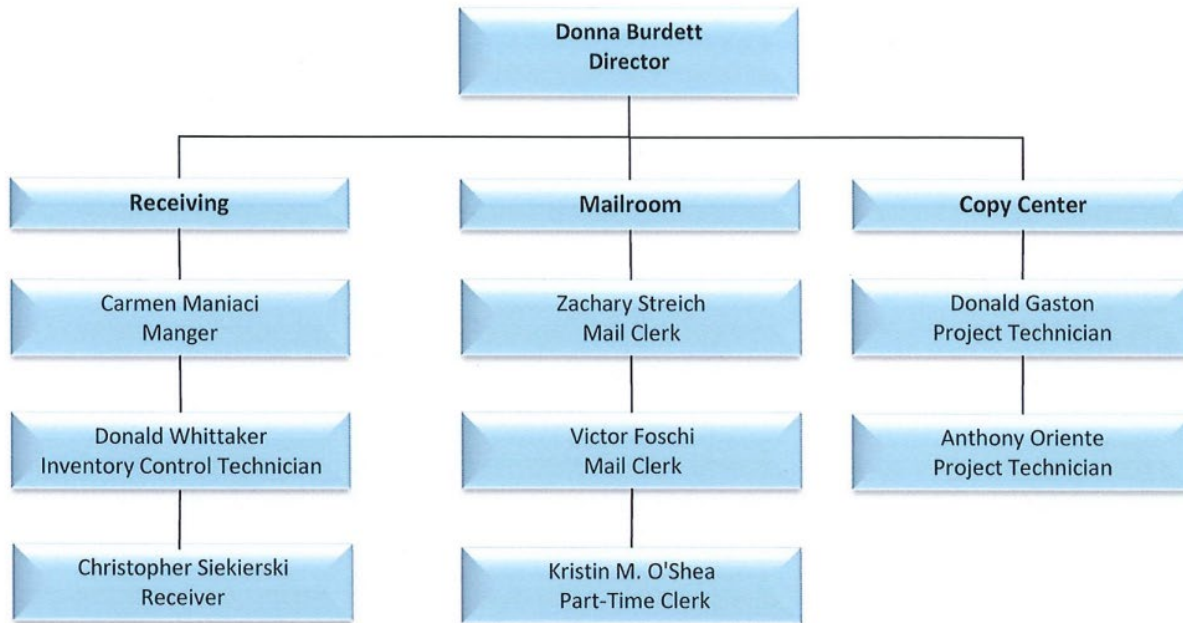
Donna Burdett
Director

Receiving

Carmen Maniaci
Manger

Donald Whittaker
Inventory Control Technician

Christopher Siekierski
Receiver

Mailroom

Zachary Streich
Mail Clerk

Victor Foschi
Mail Clerk

Kristin M. O'Shea
Part-Time Clerk

Copy Center

Donald Gaston
Project Technician

Anthony Oriente
Project Technician